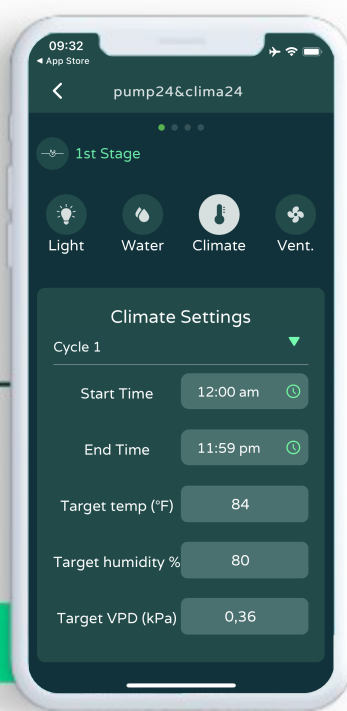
09:32
◂ App Store

pump24&clima24

1st Stage

Light
Water
Climate
Vent.

Climate Settings
Cycle 1

Start Time 12:00 am

End Time 11:59 pm

Target temp (°F) 84

Target humidity % 80

Target VPD (kPa) 0,36